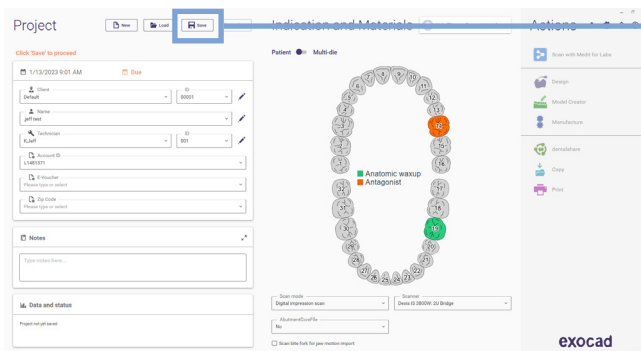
Project

New

Load

Save

Click 'Save' to proceed

1/13/2023 9:01 AM

Due

Client
Default

ID
00001

Name
Jeff test

Technician
K_Jeff

ID
001

Account ID
L1401371

E-Voucher
Please type or select

Zip Code
Please type or select

Notes

Type notes here...

Data and status

Project not yet saved

Indication and Materials

Patient

Multi-die

1 2 3 4 5 6 7 8 9 10 11 12 13 14 15 16

17 18 19 20 21 22 23 24 25 26 27 28 29 30 31 32

Anatomic waxup

Antagonist

Scan mode
Digital impression scan

Scanner
Dewo IS 3800W, 2U Bridge

AbutmentCoreFile
No

Scan bite fork for jaw motion import

Actions

Scan with Medit for Labs

Design

Model Creator

Manufacture

dentalshare

Copy

Print

exocad